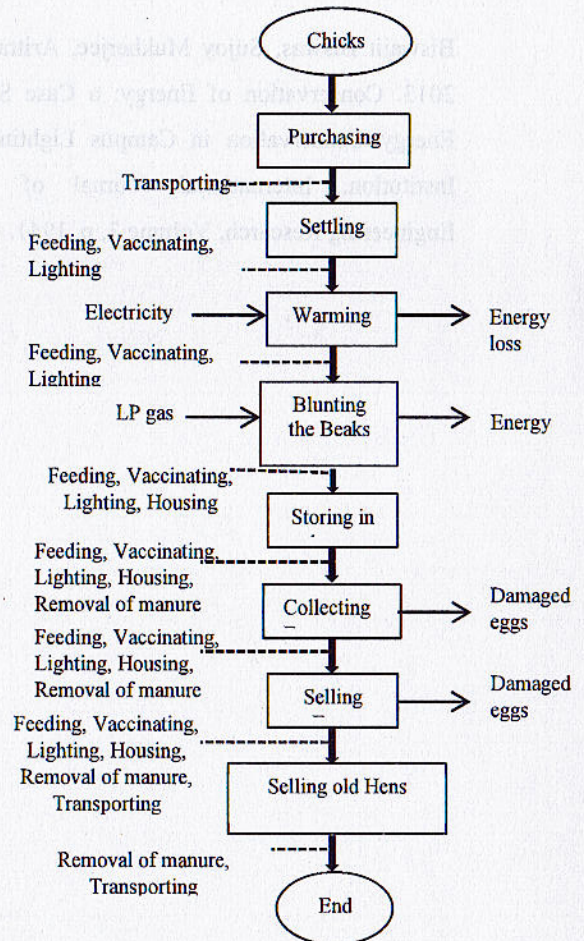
Biswajit Biswas, Sujoy Mukherjee, Aritra 2013. Conservation of Energy: a Case S Energy Conservation in Campus Lighting Institution. International Journal of Engineering Research, Volume 2 n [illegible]

Chicks

Purchasing

Transporting

Settling

Feeding, Vaccinating, Lighting

Electricity

Warming

Energy loss

Feeding, Vaccinating, Lighting

LP gas

Blunting the Beaks

Energy

Feeding, Vaccinating, Lighting, Housing

Storing in

Feeding, Vaccinating, Lighting, Housing, Removal of manure

Collecting

Damaged eggs

Feeding, Vaccinating, Lighting, Housing, Removal of manure

Selling

Damaged eggs

Feeding, Vaccinating, Lighting, Housing, Removal of manure, Transporting

Selling old Hens

Removal of manure, Transporting

End